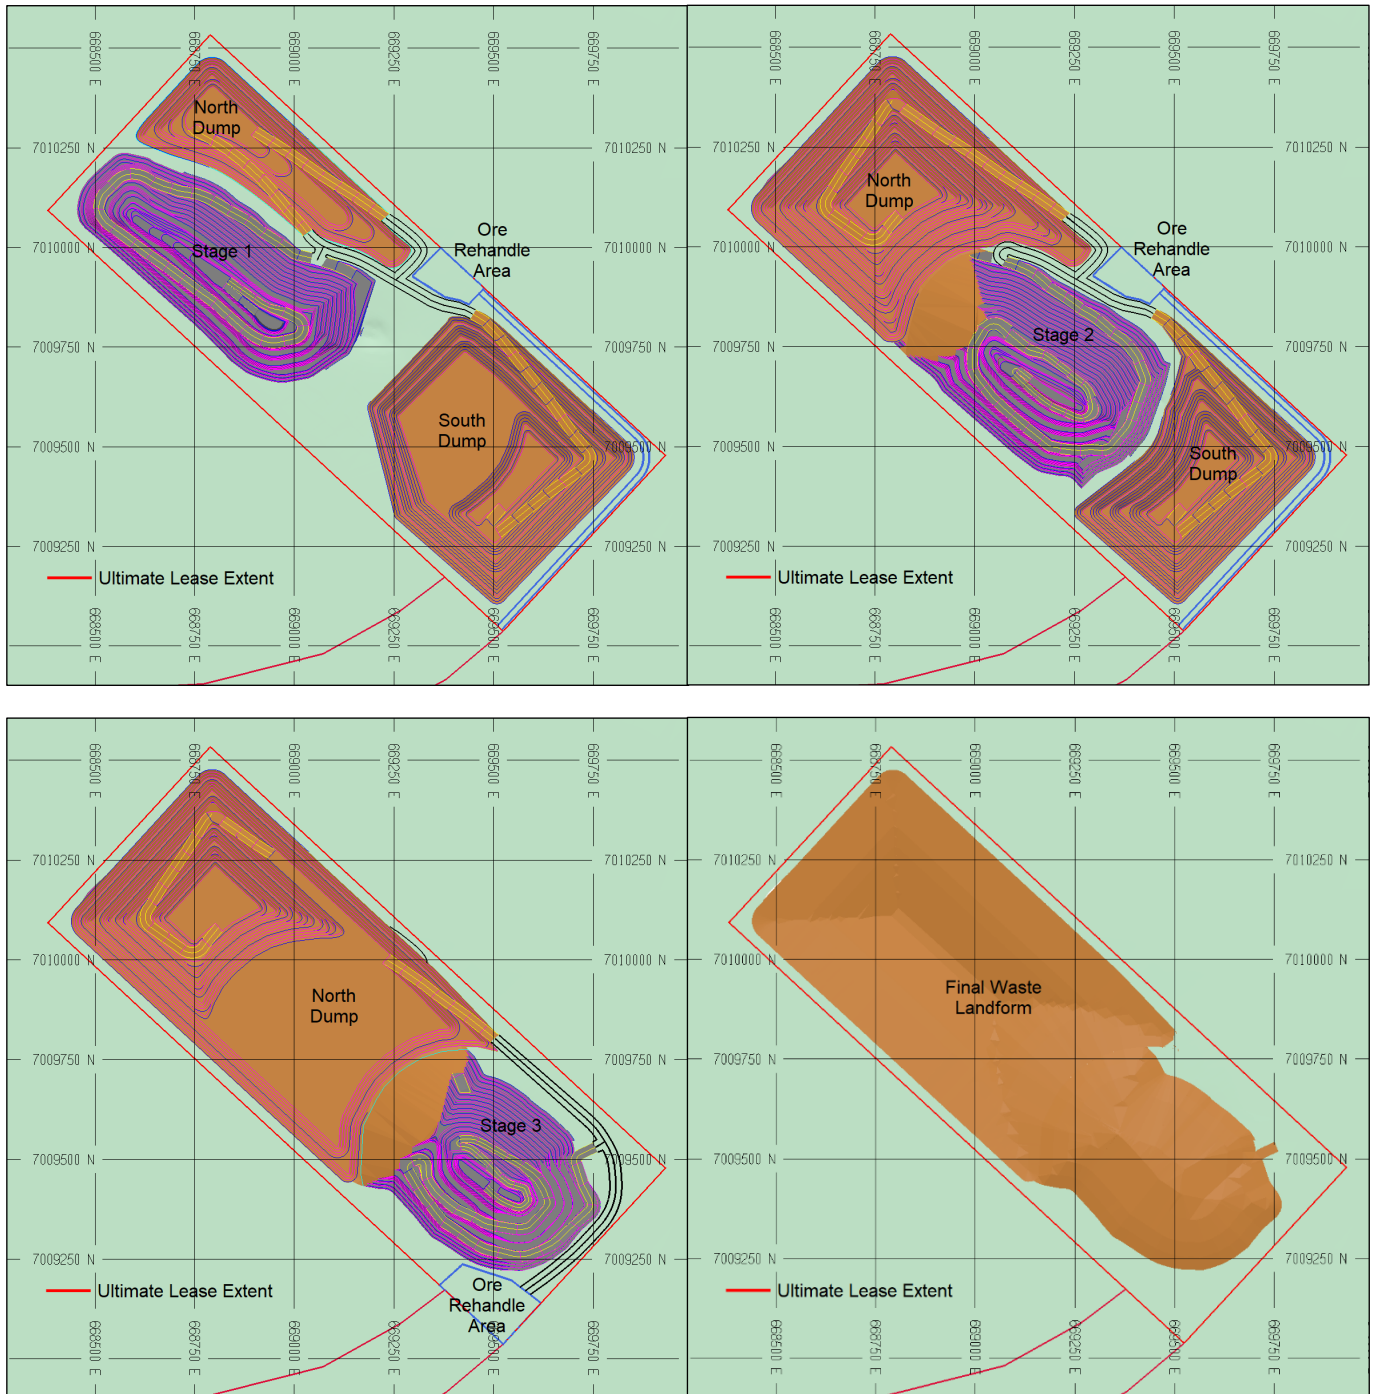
668500 E
668750 E
669000 E
669250 E
669500 E
669750 E

7010250 N
7010000 N
7009750 N
7009500 N
7009250 N

North Dump

Stage 1

Ore Rehandle Area

South Dump

Ultimate Lease Extent

7010250 N
7010000 N
7009750 N
7009500 N
7009250 N

668500 E
668750 E
669000 E
669250 E
669500 E
669750 E

668500 E
668750 E
669000 E
669250 E
669500 E
669750 E

7010250 N
7010000 N
7009750 N
7009500 N
7009250 N

North Dump

Ore Rehandle Area

Stage 2

South Dump

Ultimate Lease Extent

7010250 N
7010000 N
7009750 N
7009500 N
7009250 N

668500 E
668750 E
669000 E
669250 E
669500 E
669750 E

668500 E
668750 E
669000 E
669250 E
669500 E
669750 E

7010250 N
7010000 N
7009750 N
7009500 N
7009250 N

North Dump

Stage 3

Ultimate Lease Extent

Ore Rehandle Area

7010250 N
7010000 N
7009750 N
7009500 N
7009250 N

668500 E
668750 E
669000 E
669250 E
669500 E
669750 E

668500 E
668750 E
669000 E
669250 E
669500 E
669750 E

7010250 N
7010000 N
7009750 N
7009500 N
7009250 N

Final Waste Landform

Ultimate Lease Extent

7010250 N
7010000 N
7009750 N
7009500 N
7009250 N

668500 E
668750 E
669000 E
669250 E
669500 E
669750 E